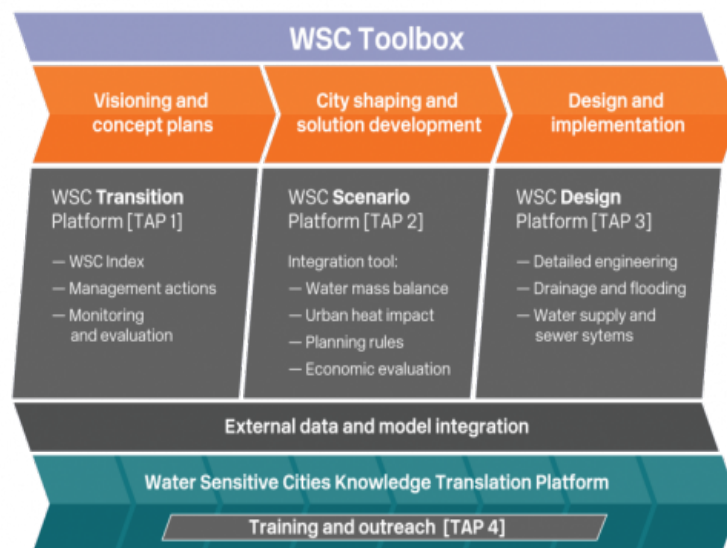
WSC Toolbox

Visioning and concept plans

City shaping and solution development

Design and implementation

WSC Transition Platform [TAP 1]

— WSC Index
— Management actions
— Monitoring and evaluation

WSC Scenario Platform [TAP 2]

Integration tool:
— Water mass balance
— Urban heat impact
— Planning rules
— Economic evaluation

WSC Design Platform [TAP 3]

— Detailed engineering
— Drainage and flooding
— Water supply and sewer sytems

External data and model integration

Water Sensitive Cities Knowledge Translation Platform

Training and outreach [TAP 4]